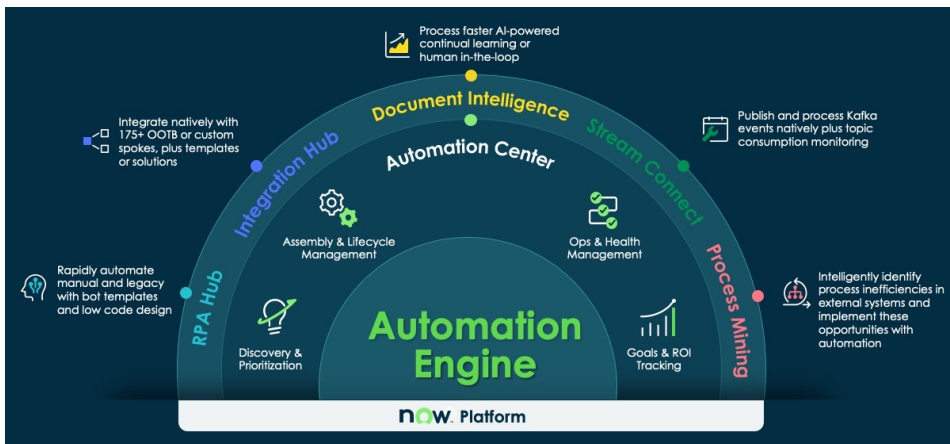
Process faster AI-powered continual learning or human in-the-loop

Integrate natively with 175+ OOTB or custom spokes, plus templates or solutions

Publish and process Kafka events natively plus topic consumption monitoring

Document Intelligence

Integration Hub

Stream Connect

Automation Center

Assembly & Lifecycle Management

Ops & Health Management

Rapidly automate manual and legacy with bot templates and low code design

RPA Hub

Process Mining

Intelligently identify process inefficiencies in external systems and implement these opportunities with automation

Discovery & Prioritization

Automation Engine

Goals & ROI Tracking

now. Platform